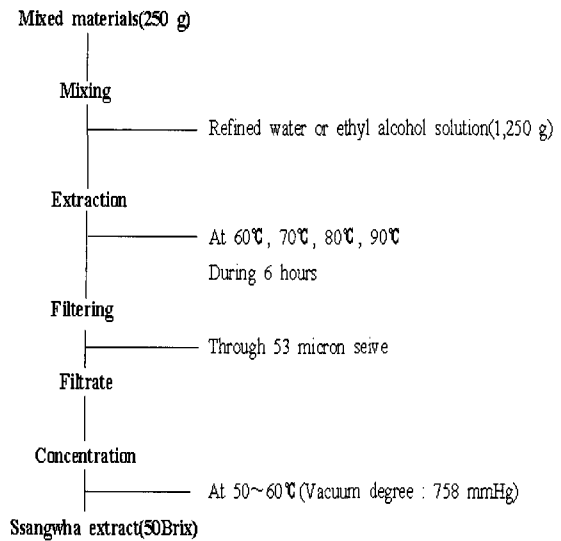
Mixed materials(250 g)

Mixing

Refined water or ethyl alcohol solution(1,250 g)

Extraction

At 60℃, 70℃, 80℃, 90℃
During 6 hours

Filtering

Through 53 micron seive

Filtrate

Concentration

At 50~60℃(Vacuum degree : 758 mmHg)

Ssangwha extract(50Brix)